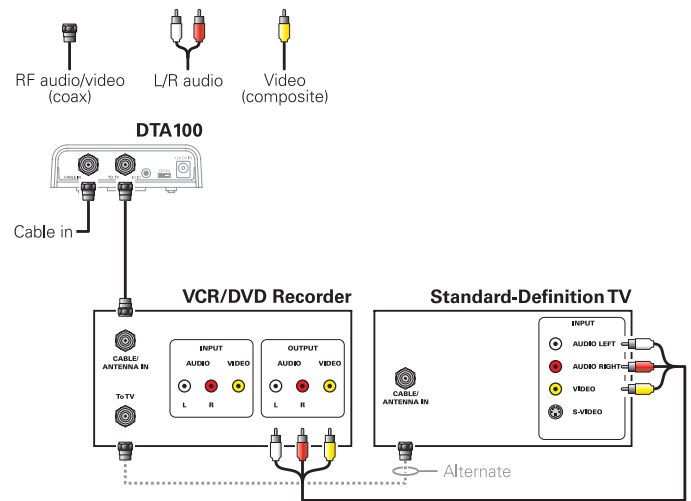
RF audio/video (coax)

L/R audio

Video (composite)

DTA100

CABLE IN

TO TV

CH 3/4

DC IN

Cable in

VCR/DVD Recorder

CABLE/ ANTENNA IN

To TV

INPUT

AUDIO

VIDEO

L

R

OUTPUT

AUDIO

VIDEO

L

R

Standard-Definition TV

CABLE/ ANTENNA IN

INPUT

AUDIO LEFT

AUDIO RIGHT

VIDEO

S-VIDEO

Alternate